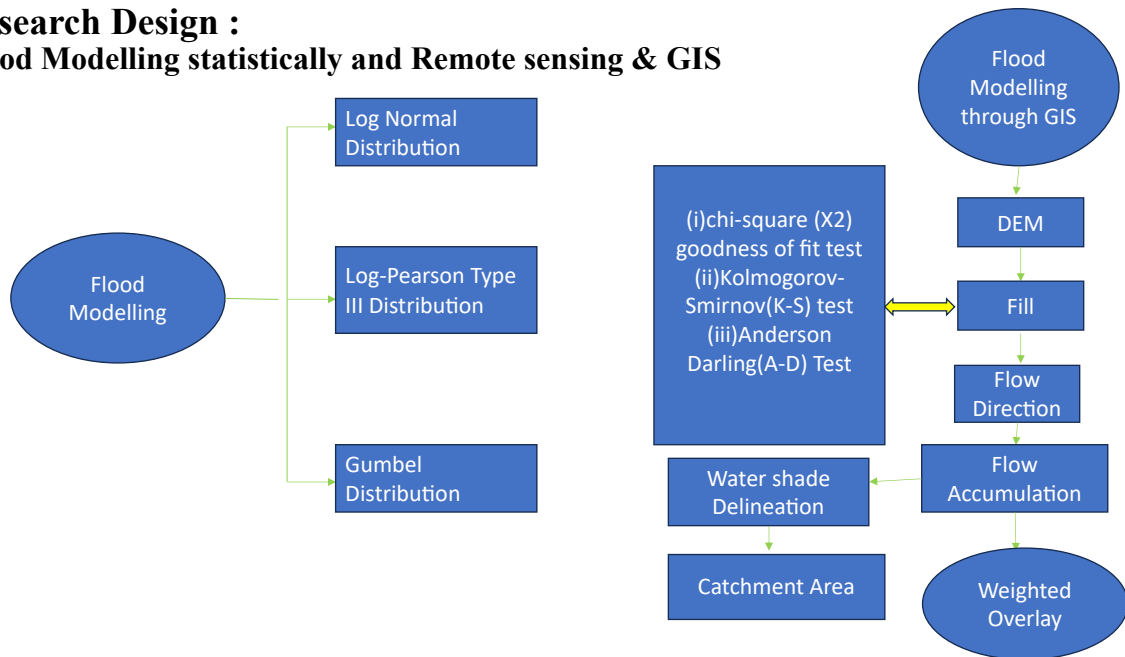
search Design :
od Modelling statistically and Remote sensing & GIS

Flood Modelling

Log Normal Distribution

Log-Pearson Type III Distribution

Gumbel Distribution

(i)chi-square (X2) goodness of fit test (ii)Kolmogorov-Smirnov(K-S) test (iii)Anderson Darling(A-D) Test

Flood Modelling through GIS

DEM

Fill

Flow Direction

Flow Accumulation

Water shade Delineation

Catchment Area

Weighted Overlay